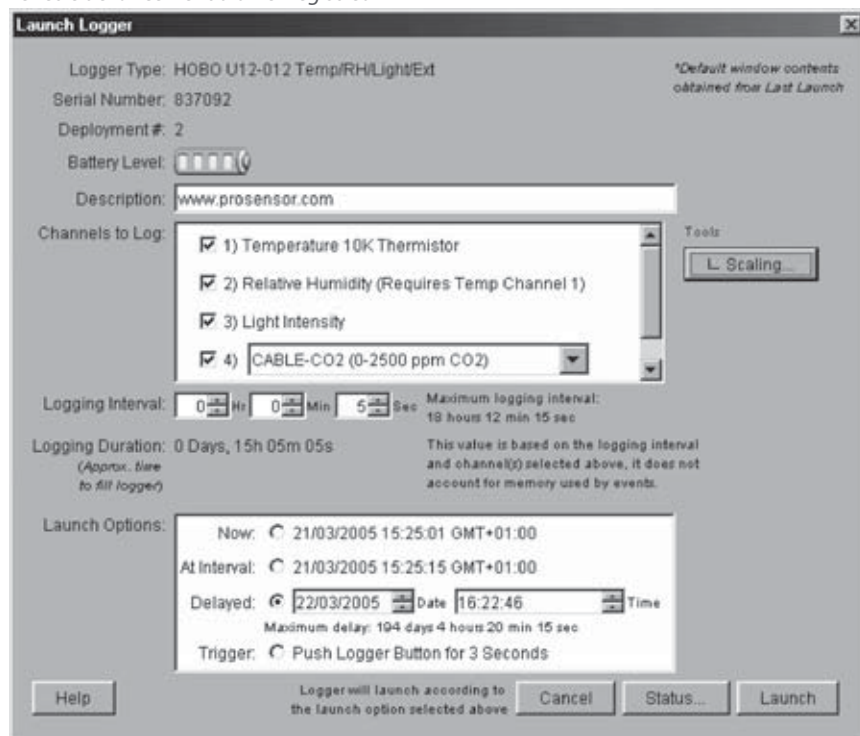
Launch Logger

Logger Type: HOBO U12-012 Temp/RH/Light/Ext

Serial Number: 837092

Deployment #: 2

Battery Level:

*Default window contents obtained from Last Launch

Description: www.prosensor.com

Channels to Log:

☑ 1) Temperature 10K Thermistor

☑ 2) Relative Humidity (Requires Temp Channel 1)

☑ 3) Light Intensity

☑ 4) CABLE-CO2 (0-2500 ppm CO2)

Tools

Scaling...

Logging Interval: 0 Hr 0 Min 5 Sec

Maximum logging interval: 18 hours 12 min 15 sec

Logging Duration: 0 Days, 15h 05m 05s (Approx. time to fill logger)

This value is based on the logging interval and channel(s) selected above, it does not account for memory used by events.

Launch Options:

Now: 21/03/2005 15:25:01 GMT+01:00

At Interval: 21/03/2005 15:25:15 GMT+01:00

Delayed: 22/03/2005 Date 16:22:46 Time

Maximum delay: 194 days 4 hours 20 min 15 sec

Trigger: Push Logger Button for 3 Seconds

Help

Logger will launch according to the launch option selected above

Cancel

Status...

Launch